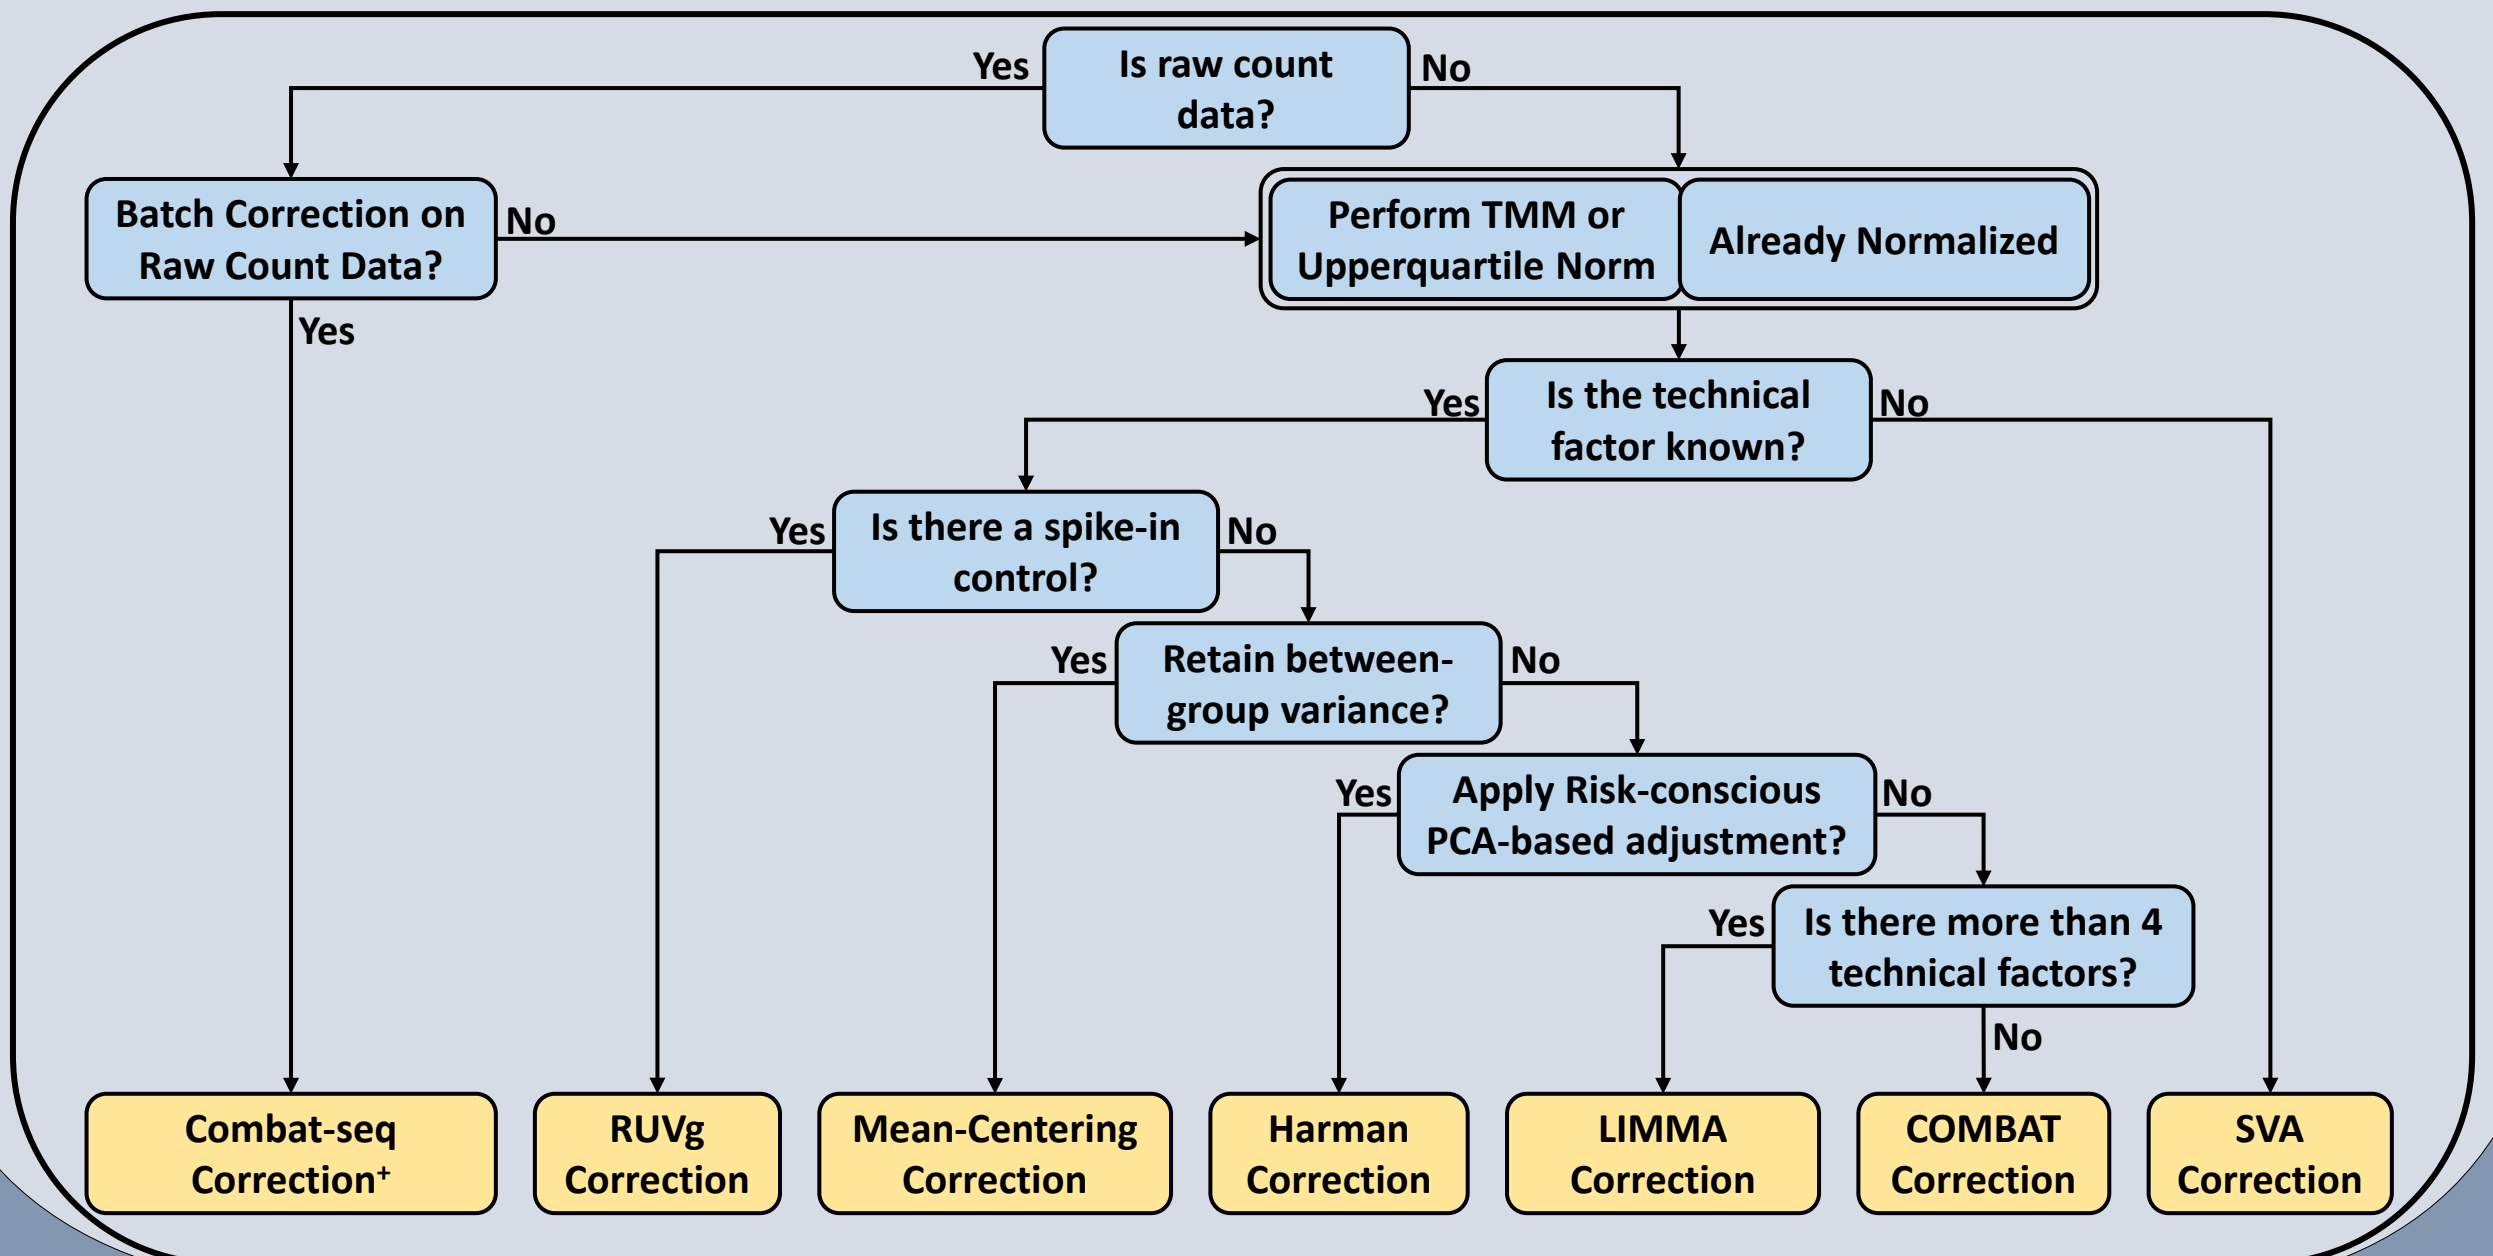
Yes
Is raw count data?
No

Batch Correction on Raw Count Data?
No
Perform TMM or Upperquartile Norm
Already Normalized
Yes

Yes
Is the technical factor known?
No

Yes
Is there a spike-in control?
No

Yes
Retain between-group variance?
No

Yes
Apply Risk-conscious PCA-based adjustment?
No

Yes
Is there more than 4 technical factors?
No

Combat-seq Correction$^{+}$
RUVg Correction
Mean-Centering Correction
Harman Correction
LIMMA Correction
COMBAT Correction
SVA Correction